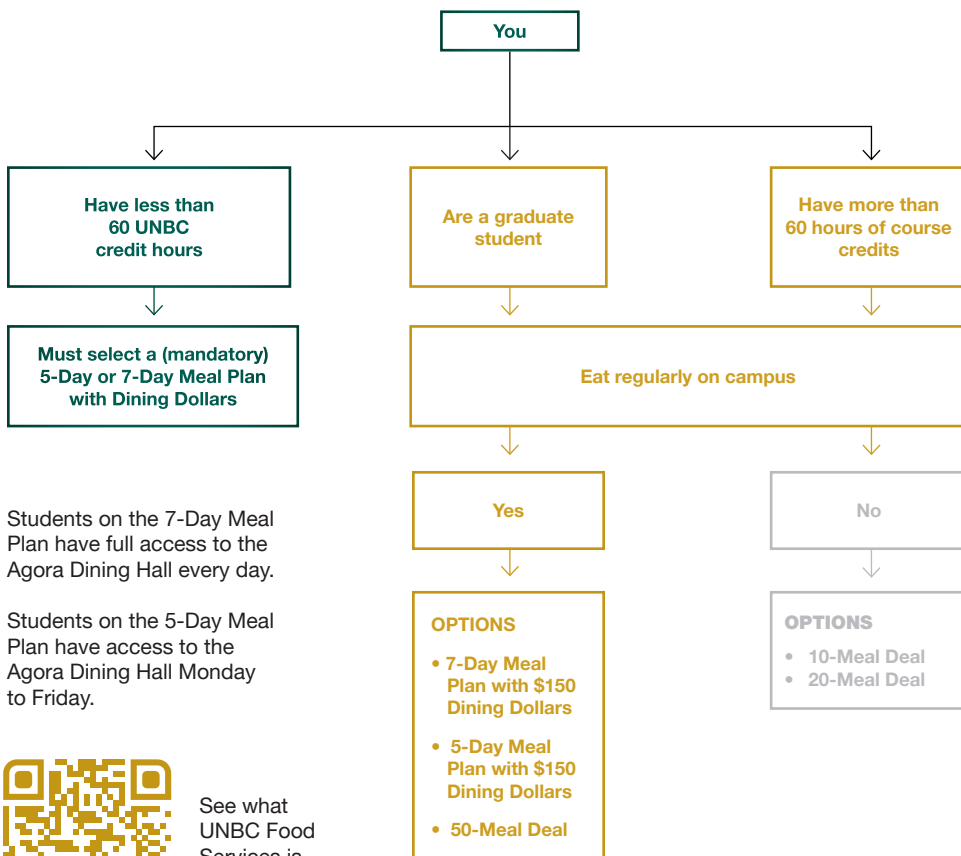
You

Have less than 60 UNBC credit hours

Must select a (mandatory) 5-Day or 7-Day Meal Plan with Dining Dollars

Are a graduate student

Have more than 60 hours of course credits

Eat regularly on campus

Yes

No

OPTIONS

• 7-Day Meal Plan with $150 Dining Dollars

• 5-Day Meal Plan with $150 Dining Dollars

• 50-Meal Deal

OPTIONS

• 10-Meal Deal

• 20-Meal Deal

Students on the 7-Day Meal Plan have full access to the Agora Dining Hall every day.

Students on the 5-Day Meal Plan have access to the Agora Dining Hall Monday to Friday.

See what UNBC Food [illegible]